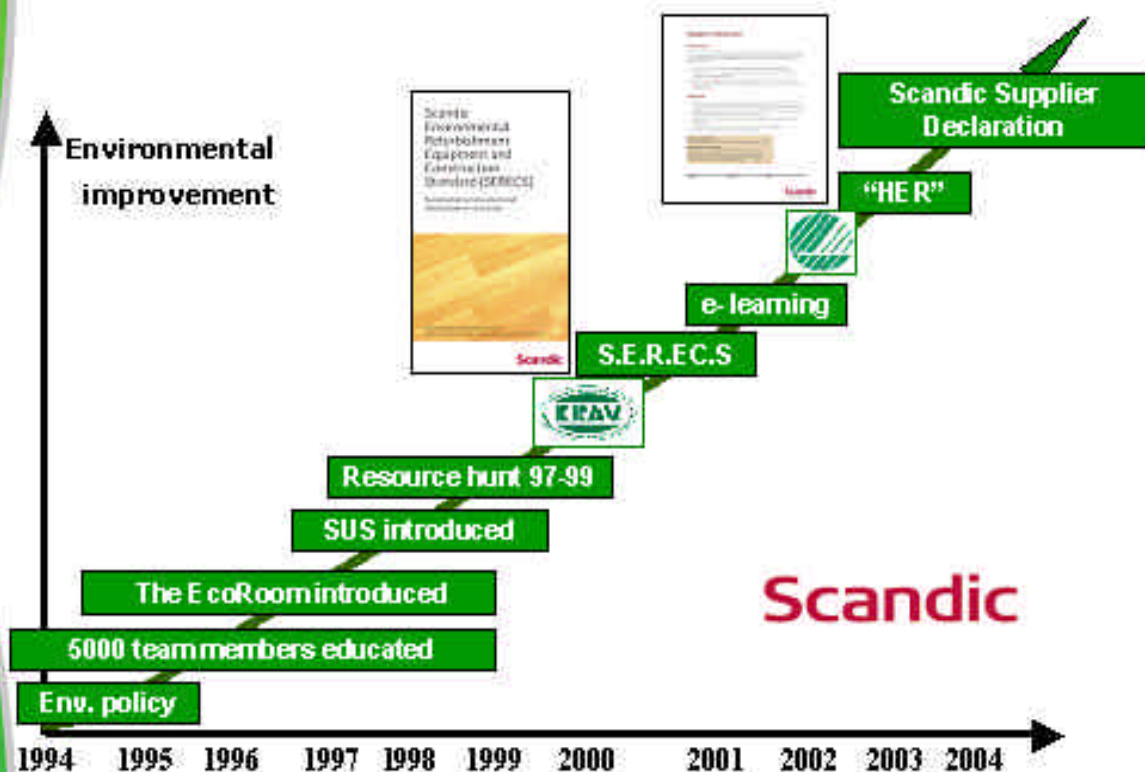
Environmental improvement

Scandic Supplier Declaration

"HE R"

e-learning

S.E.R.E.C.S

KRAV

Scandic Environmental Refurbishment Equipment and Construction Standard (SERECS)

Scandic

Resource hunt 97-99

SUS introduced

The EcoRoom introduced

5000 team members educated

Env. policy

Scandic

1994 1995 1996 1997 1998 1999 2000 2001 2002 2003 2004